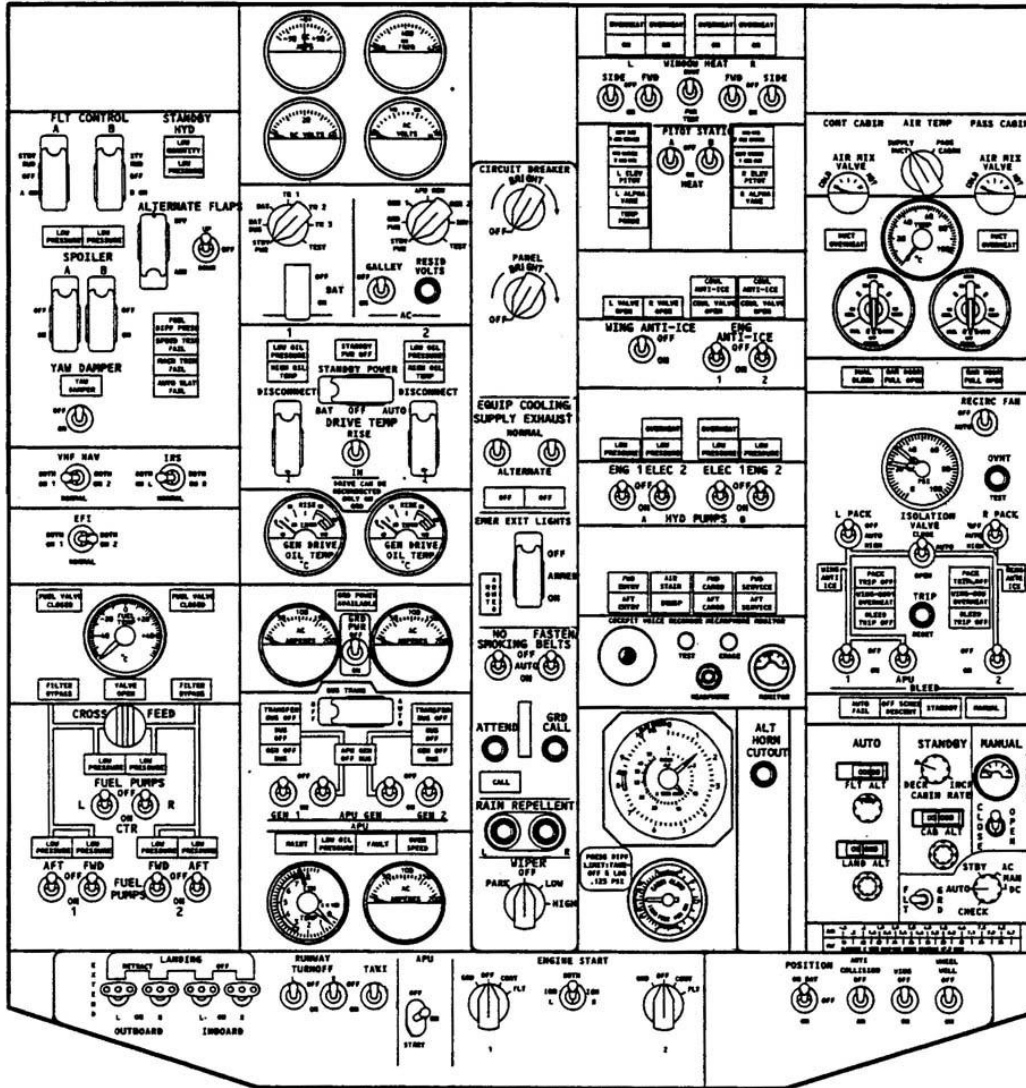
FLT CONTROL
A B
STANDBY HYD
LOW QUANTITY
LOW PRESSURE
LOW PRESSURE LOW PRESSURE
ALTERNATE FLAPS
SPOILER
A B
YAW DAMPER
VHF NAV
IRS
EFI
FUEL VALVE CLOSED
FUEL VALVE CLOSED
FILTER BYPASS
VALVE OPEN
FILTER BYPASS
CROSS FEED
LOW PRESSURE LOW PRESSURE
FUEL PUMPS
L OFF R
ON
CTR
AFT FWD FUEL PUMPS FWD AFT
1 2
DC VOLTS
AC VOLTS
BAT
GALLEY
RESID VOLTS
AC
1 2
STANDBY POWER
DISCONNECT DISCONNECT
BAT OFF AUTO
DRIVE TEMP
RISE
IN
GEN DRIVE OIL TEMP °C
GEN DRIVE OIL TEMP °C
GRD POWER AVAILABLE
GEN 1 APU GEN GEN 2
APU
CIRCUIT BREAKER
BRIGHT
OFF
PANEL
BRIGHT
OFF
EQUIP COOLING
SUPPLY EXHAUST
NORMAL
ALTERNATE
OFF OFF
EMER EXIT LIGHTS
OFF
ARMED
ON
NO SMOKING
FASTEN BELTS
OFF
AUTO
ON
ATTEND
GRD CALL
CALL
RAIN REPELLENT
L R
WIPER
OFF
PARK LOW
HIGH
WINDOW HEAT
L R
SIDE FWD FWD SIDE
PITOT STATIC
A B
HEAT
WING ANTI-ICE
ENG ANTI-ICE
1 2
ENG 1 ELEC 2 ELEC 1 ENG 2
A HYD PUMPS B
ALT HORN CUTOUT
CONT CABIN AIR TEMP PASS CABIN
AIR MIX VALVE
AIR MIX VALVE
RECIRC FAN
OVHT
TEST
L PACK
ISOLATION VALVE
R PACK
TRIP
RESET
APU
1 2
BLEED
AUTO STANDBY MANUAL
FLT ALT
CABIN RATE
CAB ALT
LAND ALT
STBY
AUTO
MAN
CHECK
LANDING
OUTBOARD INBOARD
RUNWAY TURNOFF
TAXI
APU
START
ENGINE START
1 2
POSITION
ANTI COLLISION
WING
WHEEL WELL